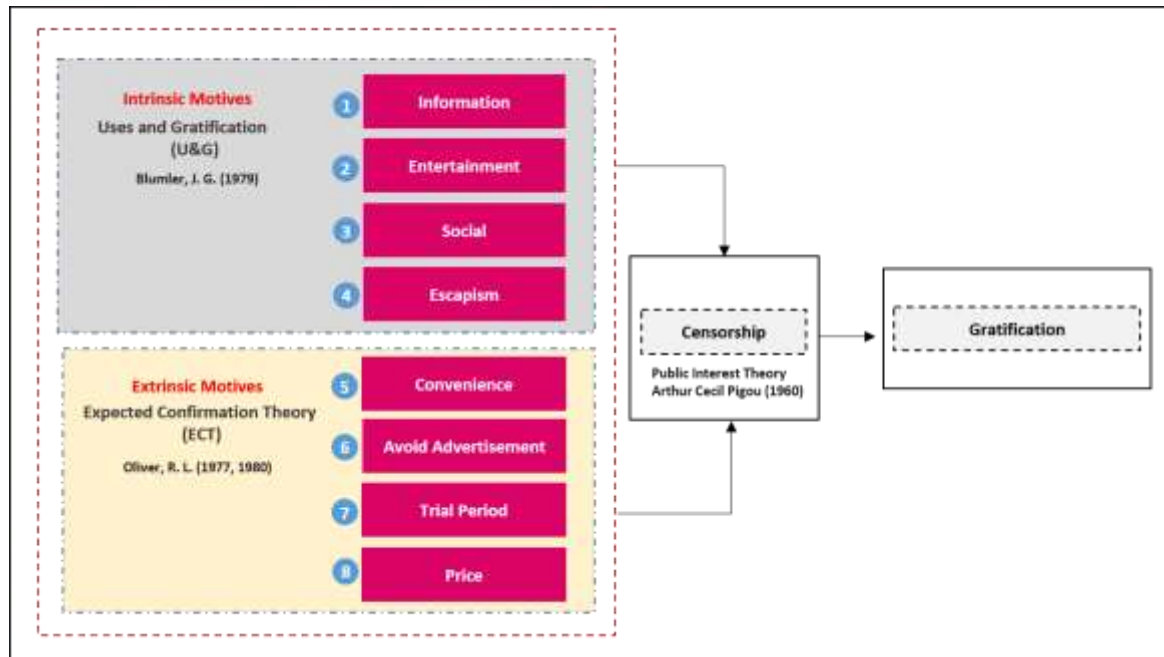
Intrinsic Motives
Uses and Gratification (U&G)
Blumler, J. G. (1979)

1 Information
2 Entertainment
3 Social
4 Escapism

Extrinsic Motives
Expected Confirmation Theory (ECT)
Oliver, R. L. (1977, 1980)

5 Convenience
6 Avoid Advertisement
7 Trial Period
8 Price

Censorship
Public Interest Theory
Arthur Cecil Pigou (1960)

Gratification